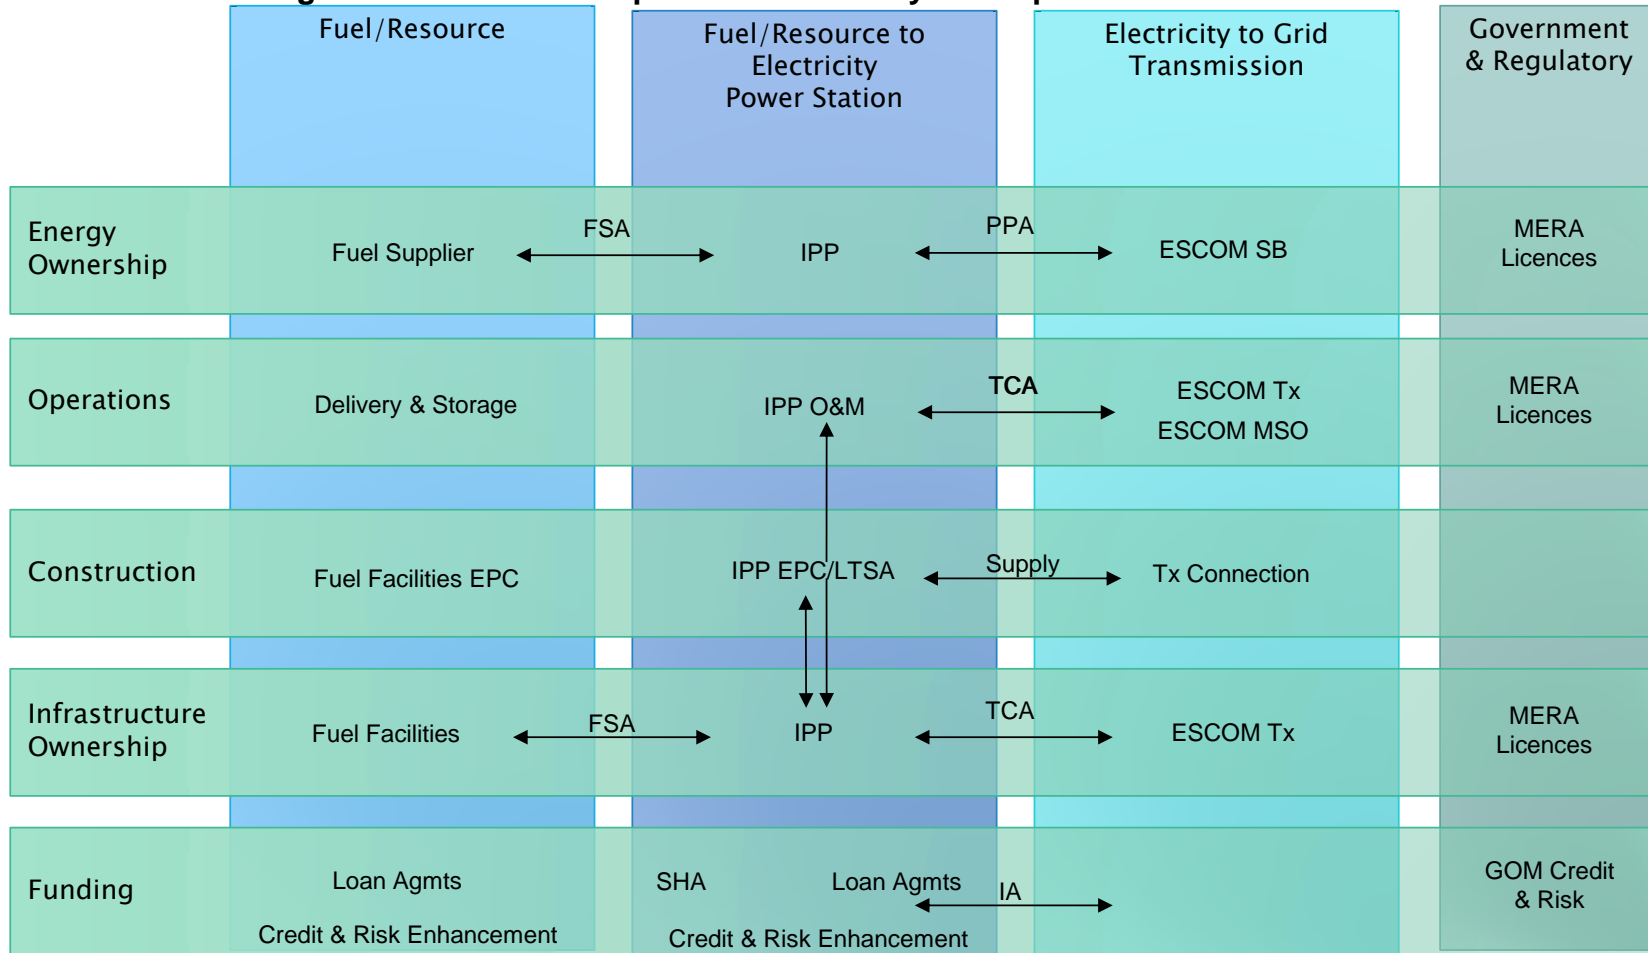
Fuel/Resource

Fuel/Resource to Electricity Power Station

Electricity to Grid Transmission

Government & Regulatory

Energy Ownership

Fuel Supplier

FSA

IPP

PPA

ESCOM SB

MERA Licences

Operations

Delivery & Storage

IPP O&M

TCA

ESCOM Tx

ESCOM MSO

MERA Licences

Construction

Fuel Facilities EPC

IPP EPC/LTSA

Supply

Tx Connection

Infrastructure Ownership

Fuel Facilities

FSA

IPP

TCA

ESCOM Tx

MERA Licences

Funding

Loan Agmts

Credit & Risk Enhancement

SHA

Loan Agmts

IA

Credit & Risk Enhancement

GOM Credit & Risk